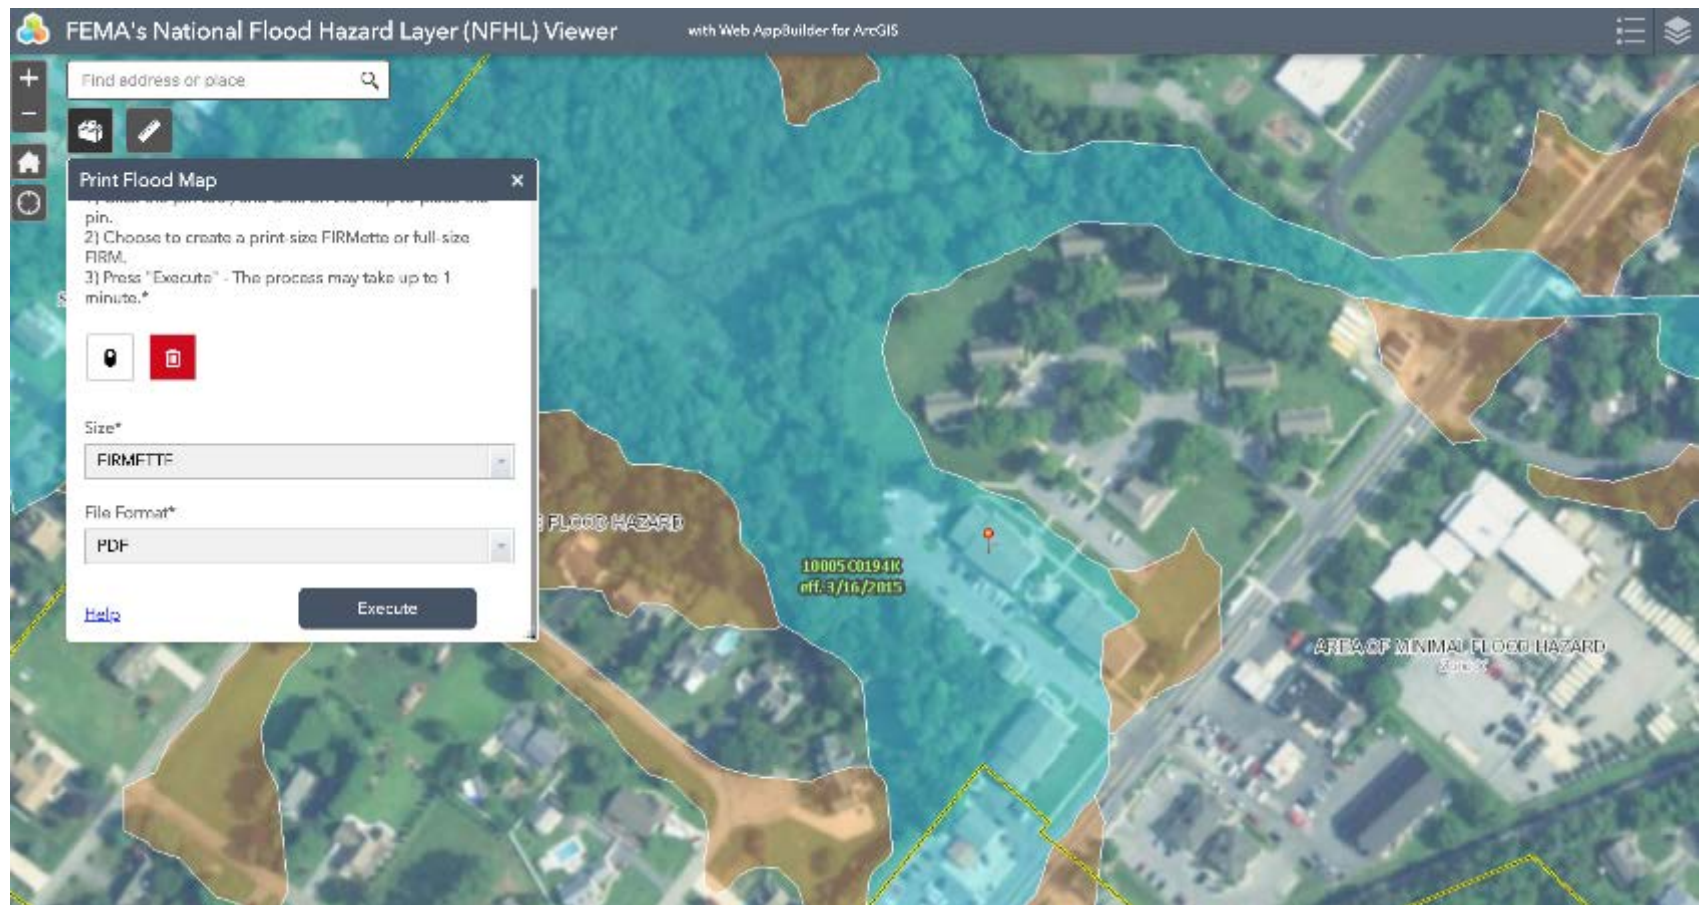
FEMA's National Flood Hazard Layer (NFHL) Viewer

with Web AppBuilder for ArcGIS

Find address or place

Print Flood Map

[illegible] pin.
2) Choose to create a print size FIRMette or full-size FIRM.
3) Press "Execute" - The process may take up to 1 minute.*

Size*

FIRMETTE

File Format*

PDF

Help

Execute

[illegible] FLOOD HAZARD

10005C0194K
eff. 3/16/2015

AREA OF MINIMAL FLOOD HAZARD
Zone X